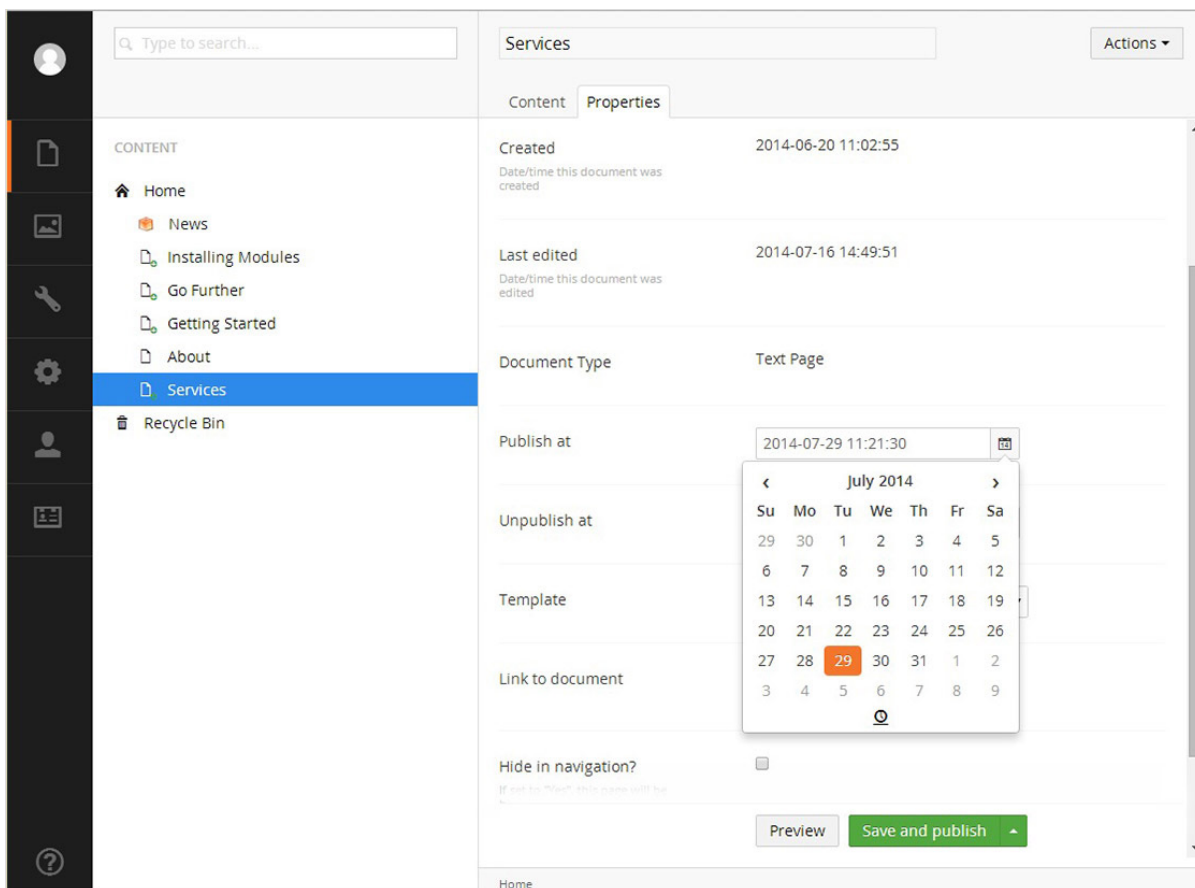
Type to search...

Services

Actions ▾

Content Properties

CONTENT

Home

News

Installing Modules

Go Further

Getting Started

About

Services

Recycle Bin

Created
Date/time this document was created

2014-06-20 11:02:55

Last edited
Date/time this document was edited

2014-07-16 14:49:51

Document Type

Text Page

Publish at

2014-07-29 11:21:30

Unpublish at

Template

Link to document

Hide in navigation?
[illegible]

‹ July 2014 ›

| Su | Mo | Tu | We | Th | Fr | Sa |
|---|---|---|---|---|---|---|
| 29 | 30 | 1 | 2 | 3 | 4 | 5 |
| 6 | 7 | 8 | 9 | 10 | 11 | 12 |
| 13 | 14 | 15 | 16 | 17 | 18 | 19 |
| 20 | 21 | 22 | 23 | 24 | 25 | 26 |
| 27 | 28 | 29 | 30 | 31 | 1 | 2 |
| 3 | 4 | 5 | 6 | 7 | 8 | 9 |

Preview

Save and publish

Home